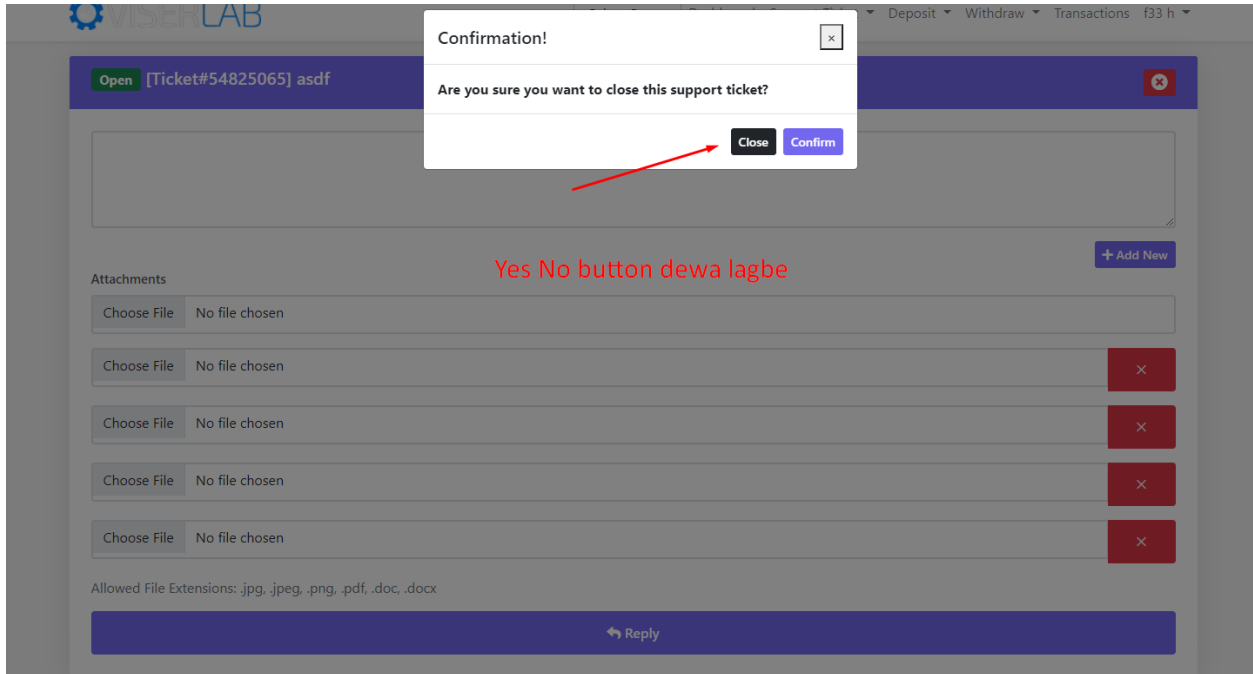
VISERLAB

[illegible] Deposit Withdraw Transactions f33 h

Open [Ticket#54825065] asdf

Confirmation!

×

Are you sure you want to close this support ticket?

Close Confirm

Yes No button dewa lagbe

+ Add New

Attachments

Choose File No file chosen

Choose File No file chosen ×

Choose File No file chosen ×

Choose File No file chosen ×

Choose File No file chosen ×

Allowed File Extensions: .jpg, .jpeg, .png, .pdf, .doc, .docx

Reply